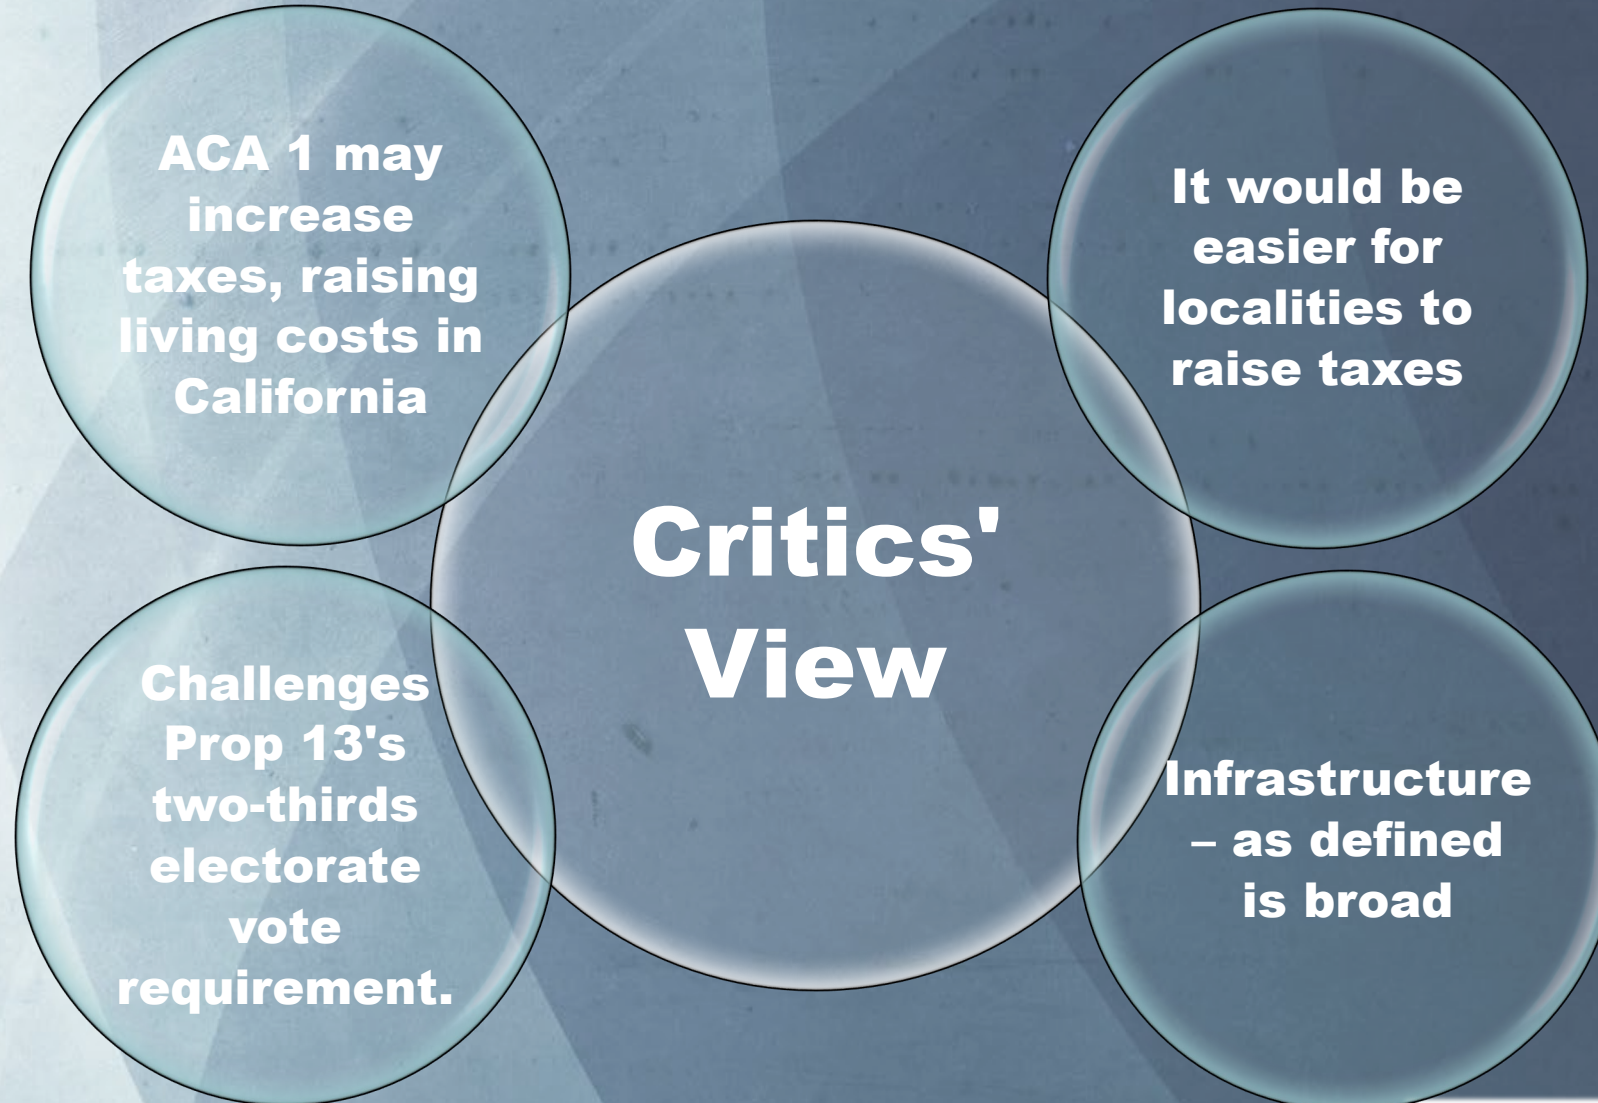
ACA 1 may increase taxes, raising living costs in California

It would be easier for localities to raise taxes

Critics' View

Challenges Prop 13's two-thirds electorate vote requirement.

Infrastructure – as defined is broad